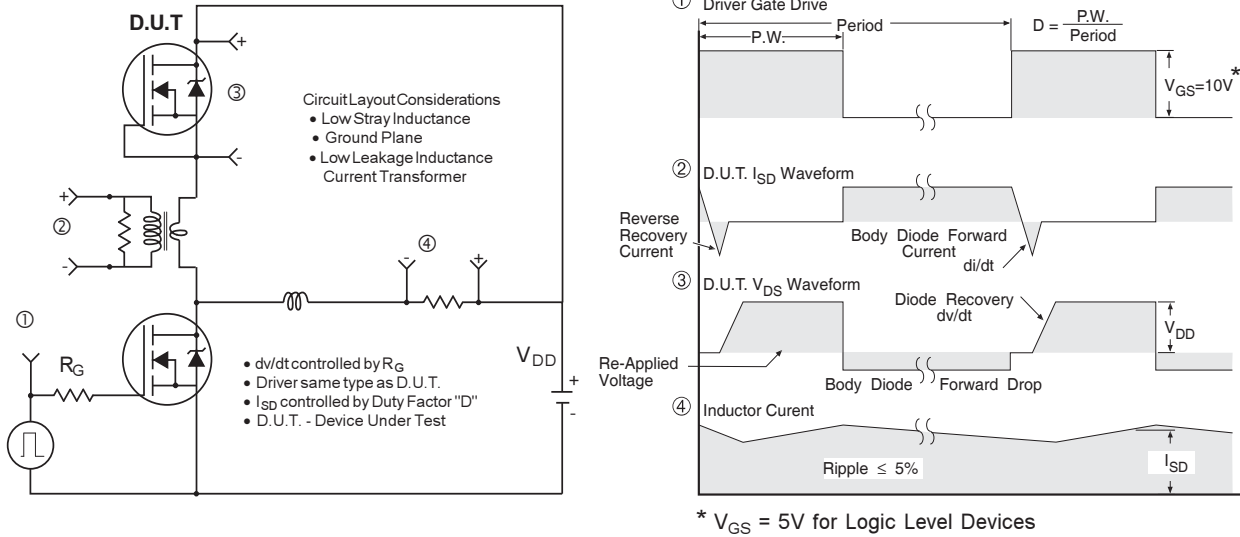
D.U.T

+

③

-

Circuit Layout Considerations
• Low Stray Inductance
• Ground Plane
• Low Leakage Inductance Current Transformer

+

②

-

④

①

$R_G$

• dv/dt controlled by $R_G$
• Driver same type as D.U.T.
• $I_{SD}$ controlled by Duty Factor "D"
• D.U.T. - Device Under Test

$V_{DD}$

+

-

① Driver Gate Drive

Period

P.W.

$D = \frac{P.W.}{Period}$

$V_{GS}=10V^*$

② D.U.T. $I_{SD}$ Waveform

Reverse Recovery Current

Body Diode Forward Current

di/dt

③ D.U.T. $V_{DS}$ Waveform

Diode Recovery dv/dt

$V_{DD}$

Re-Applied Voltage

Body Diode Forward Drop

④ Inductor Curent

Ripple ≤ 5%

$I_{SD}$

* $V_{GS}$ = 5V for Logic Level Devices